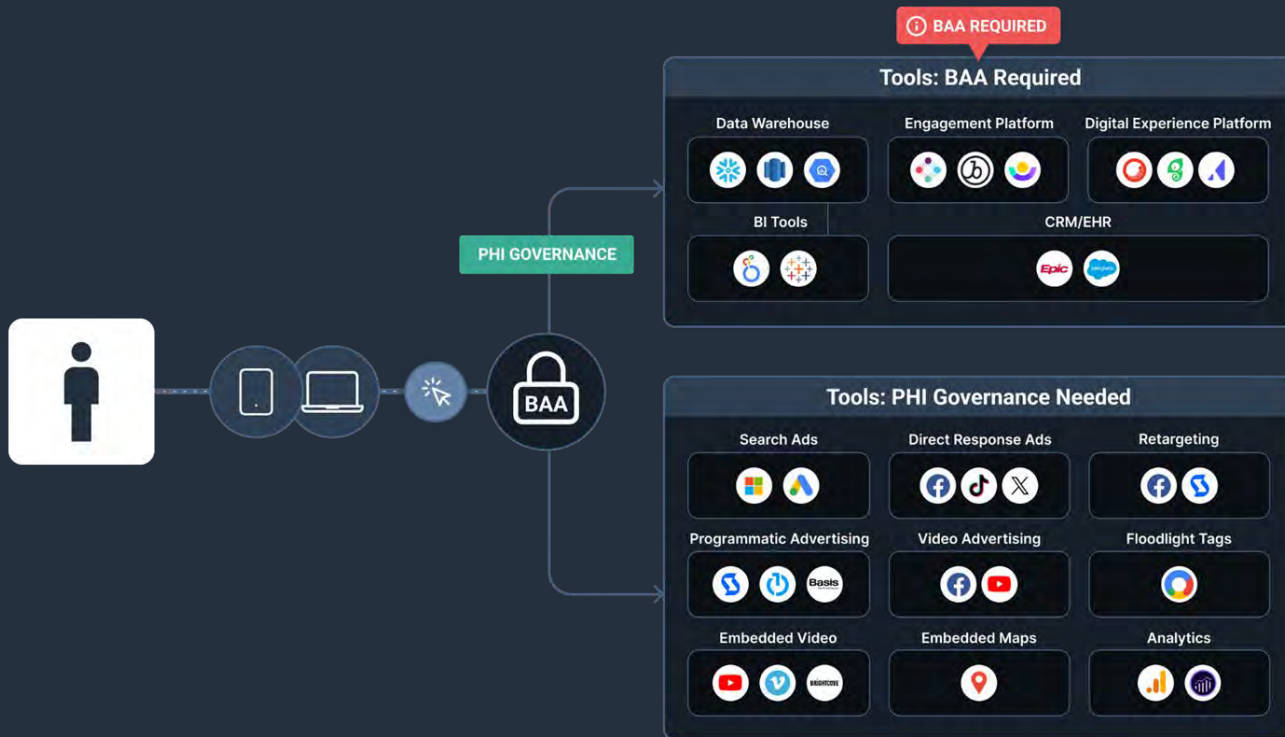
BAA REQUIRED

Tools: BAA Required

Data Warehouse

Engagement Platform

Digital Experience Platform

BI Tools

CRM/EHR

Epic

salesforce

PHI GOVERNANCE

BAA

Tools: PHI Governance Needed

Search Ads

Direct Response Ads

Retargeting

Programmatic Advertising

Basis

Video Advertising

Floodlight Tags

Embedded Video

BRIGHTCOVE

Embedded Maps

Analytics